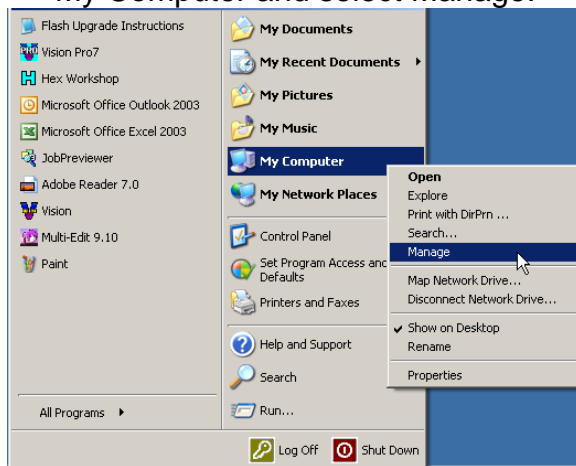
My Computer and select Manage.

Flash Upgrade Instructions
Vision Pro7
Hex Workshop
Microsoft Office Outlook 2003
Microsoft Office Excel 2003
JobPreviewer
Adobe Reader 7.0
Vision
Multi-Edit 9.10
Paint

All Programs

My Documents
My Recent Documents
My Pictures
My Music
My Computer
My Network Places
Control Panel
Set Program Access and Defaults
Printers and Faxes
Help and Support
Search
Run...

Open
Explore
Print with DirPrn ...
Search...
Manage
Map Network Drive...
Disconnect Network Drive...
Show on Desktop
Rename
Properties

Log Off
Shut Down